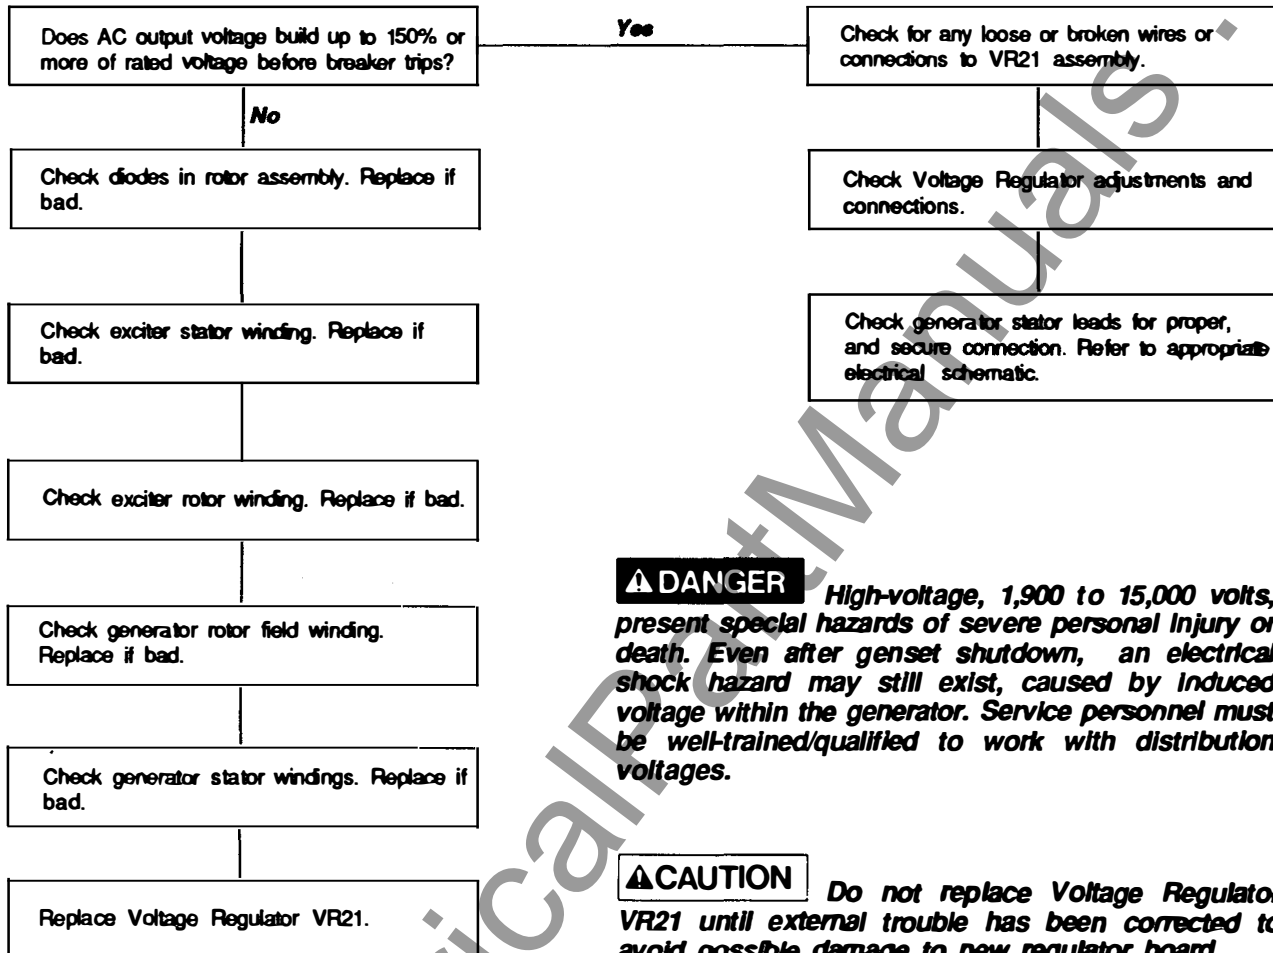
Does AC output voltage build up to 150% or more of rated voltage before breaker trips?

Yes

Check for any loose or broken wires or connections to VR21 assembly.

No

Check diodes in rotor assembly. Replace if bad.

Check Voltage Regulator adjustments and connections.

Check generator stator leads for proper, and secure connection. Refer to appropriate electrical schematic.

Check exciter stator winding. Replace if bad.

Check exciter rotor winding. Replace if bad.

⚠DANGER High-voltage, 1,900 to 15,000 volts, present special hazards of severe personal injury or death. Even after genset shutdown, an electrical shock hazard may still exist, caused by induced voltage within the generator. Service personnel must be well-trained/qualified to work with distribution voltages.

Check generator rotor field winding. Replace if bad.

Check generator stator windings. Replace if bad.

Replace Voltage Regulator VR21.

⚠CAUTION Do not replace Voltage Regulator VR21 until external trouble has been corrected to avoid possible damage to new regulator board.

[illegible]